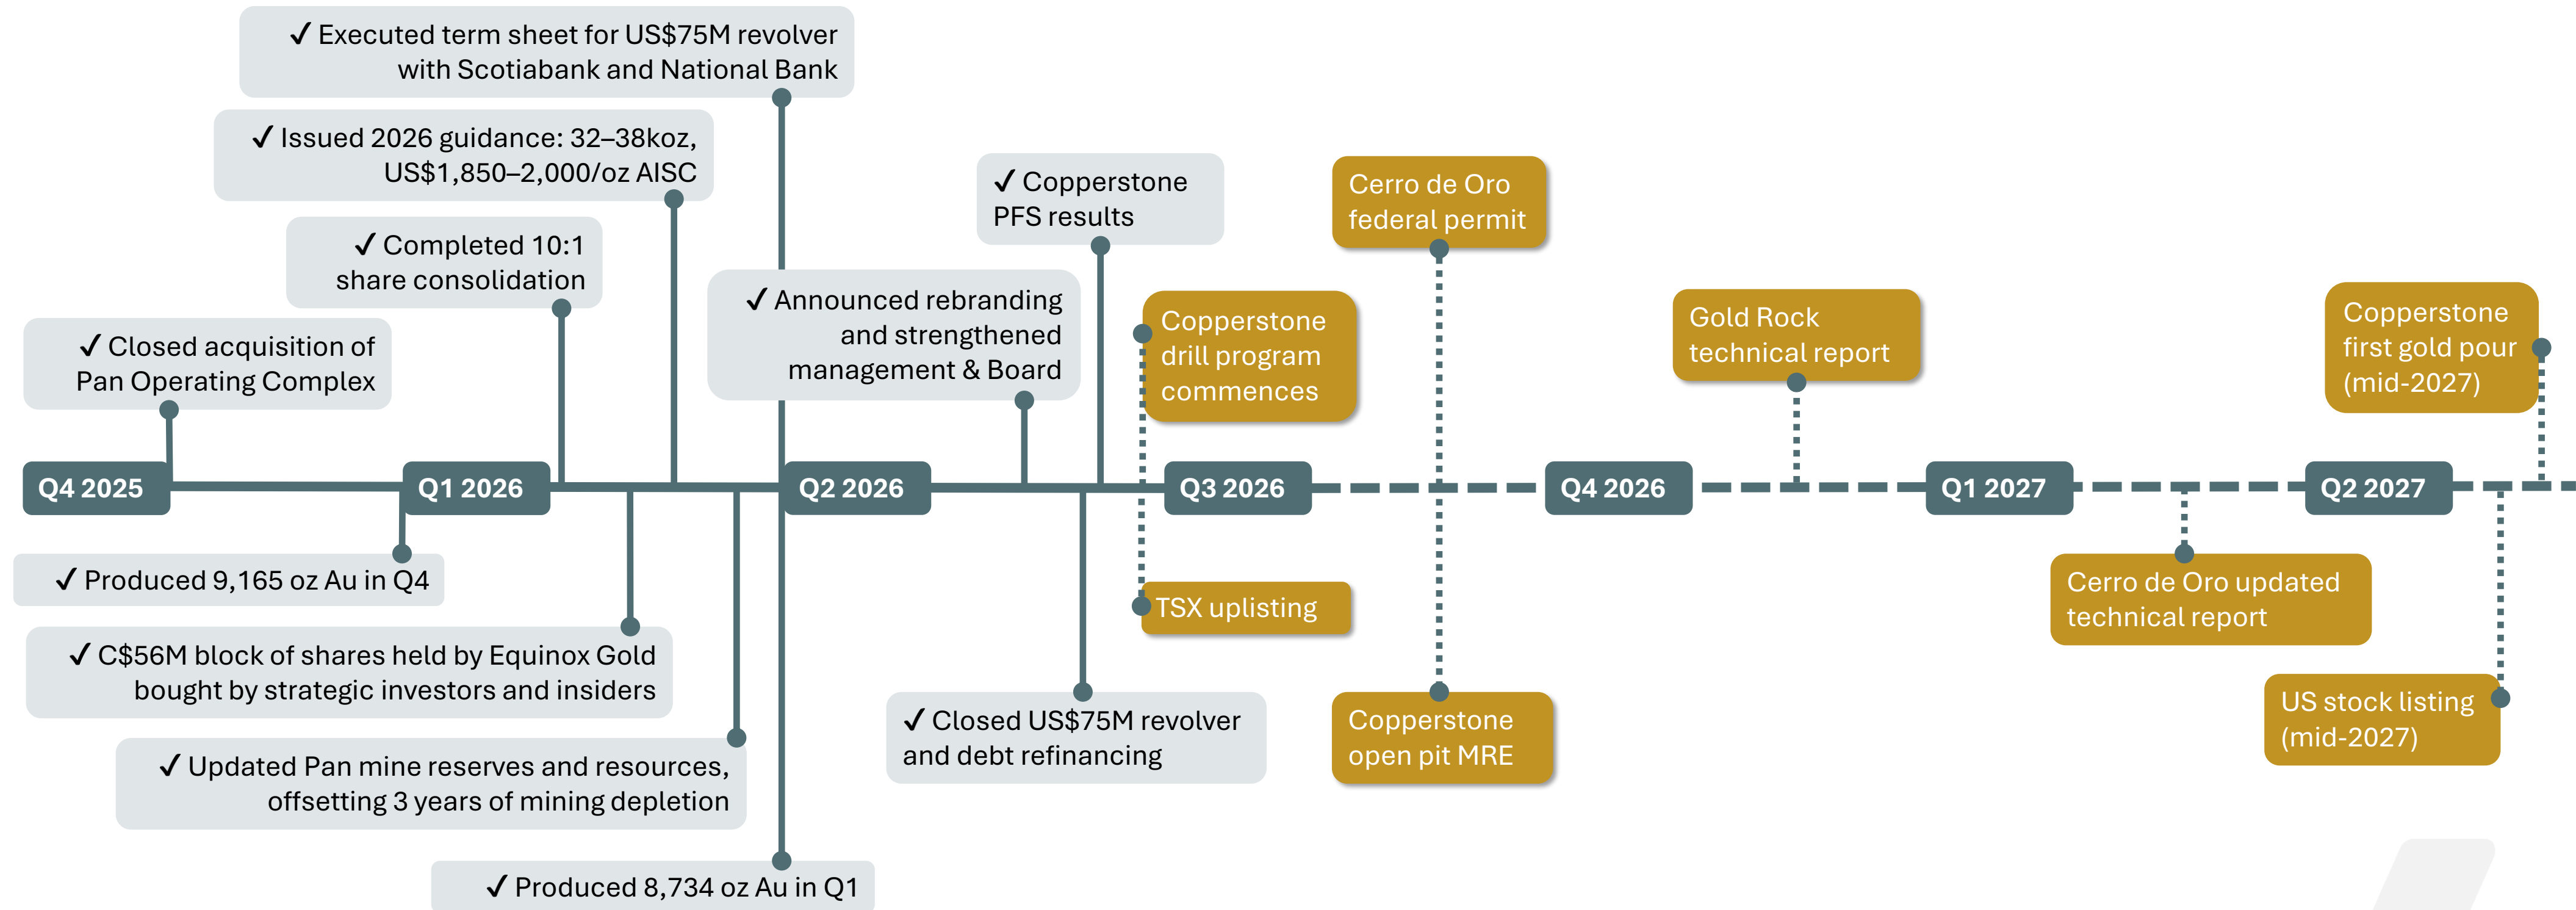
✓ Executed term sheet for US$75M revolver with Scotiabank and National Bank

✓ Issued 2026 guidance: 32–38koz, US$1,850–2,000/oz AISC

✓ Completed 10:1 share consolidation

✓ Closed acquisition of Pan Operating Complex

✓ Announced rebranding and strengthened management & Board

✓ Copperstone PFS results

Cerro de Oro federal permit

Copperstone drill program commences

Gold Rock technical report

Copperstone first gold pour (mid-2027)

Q4 2025

Q1 2026

Q2 2026

Q3 2026

Q4 2026

Q1 2027

Q2 2027

✓ Produced 9,165 oz Au in Q4

TSX uplisting

Cerro de Oro updated technical report

✓ C$56M block of shares held by Equinox Gold bought by strategic investors and insiders

✓ Closed US$75M revolver and debt refinancing

Copperstone open pit MRE

US stock listing (mid-2027)

✓ Updated Pan mine reserves and resources, offsetting 3 years of mining depletion

✓ Produced 8,734 oz Au in Q1